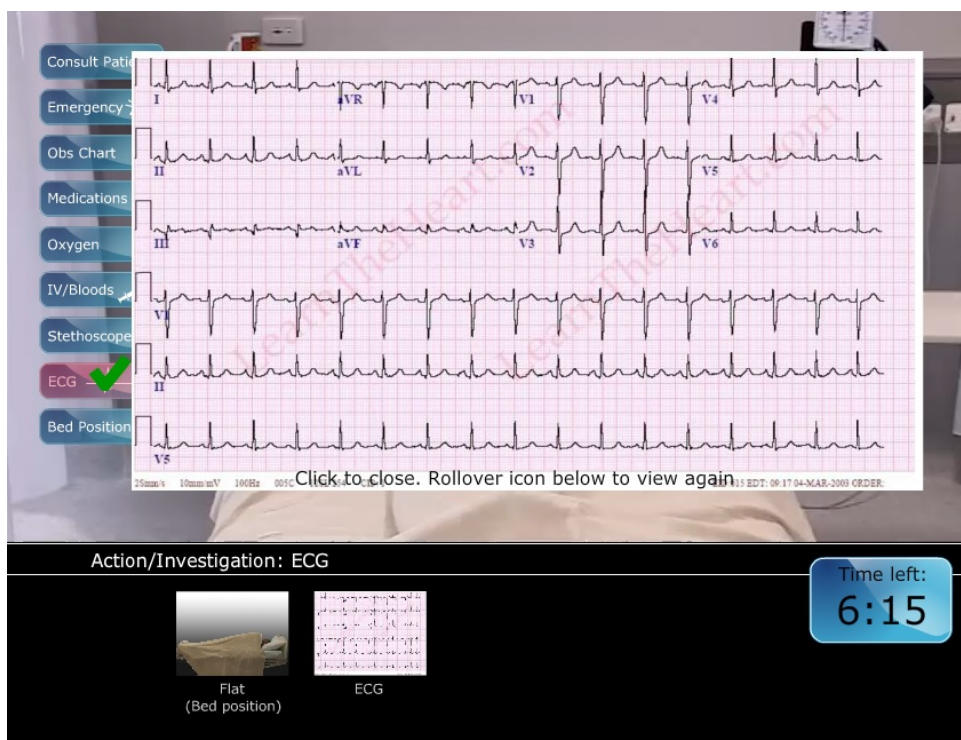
Consult Pati

Emergency

Obs Chart

Medications

Oxygen

IV/Bloods

Stethoscope

ECG

Bed Position

I

aVR

V1

V4

II

aVL

V2

V5

III

aVF

V3

V6

V1

II

V5

LearnTheHeart.com

LearnTheHeart.com

25mm/s 10mm/mV 100Hz 005C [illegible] Click to close. Rollover icon below to view again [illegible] 15 EDT: 09:17 04-MAR-2003 ORDER:

Action/Investigation: ECG

Time left:
6:15

Flat
(Bed position)

ECG